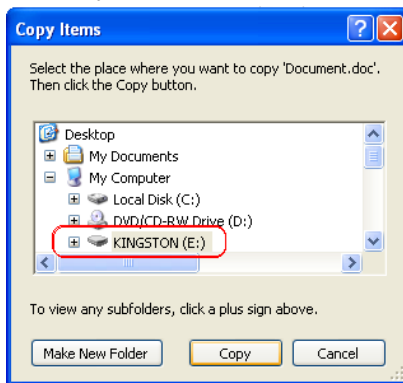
Copy Items

Select the place where you want to copy 'Document.doc'. Then click the Copy button.

Desktop
My Documents
My Computer
Local Disk (C:)
DVD/CD-RW Drive (D:)
KINGSTON (E:)

To view any subfolders, click a plus sign above.

Make New Folder
Copy
Cancel